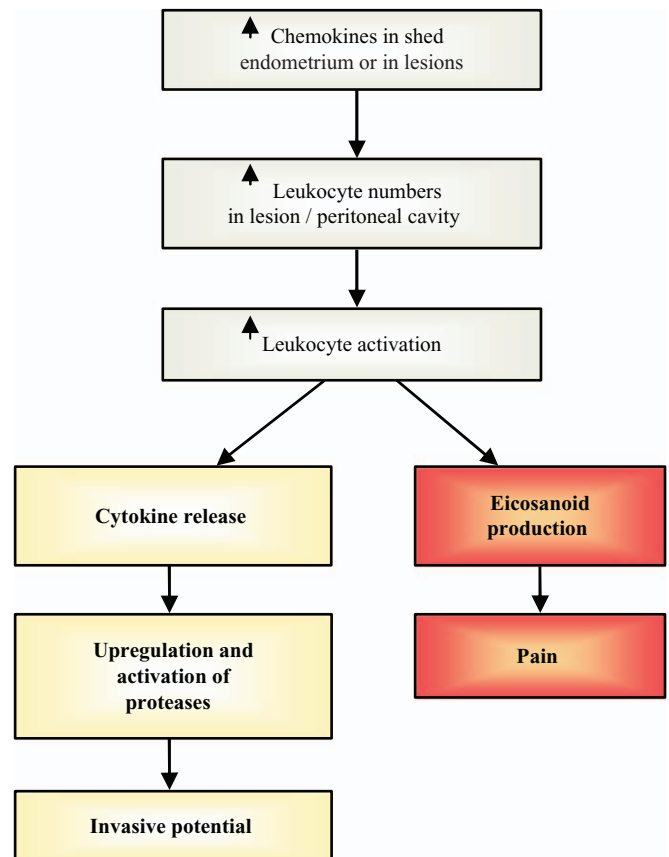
↑ Chemokines in shed endometrium or in lesions

↑ Leukocyte numbers in lesion / peritoneal cavity

↑ Leukocyte activation

Cytokine release

Upregulation and activation of proteases

Invasive potential

Eicosanoid production

Pain